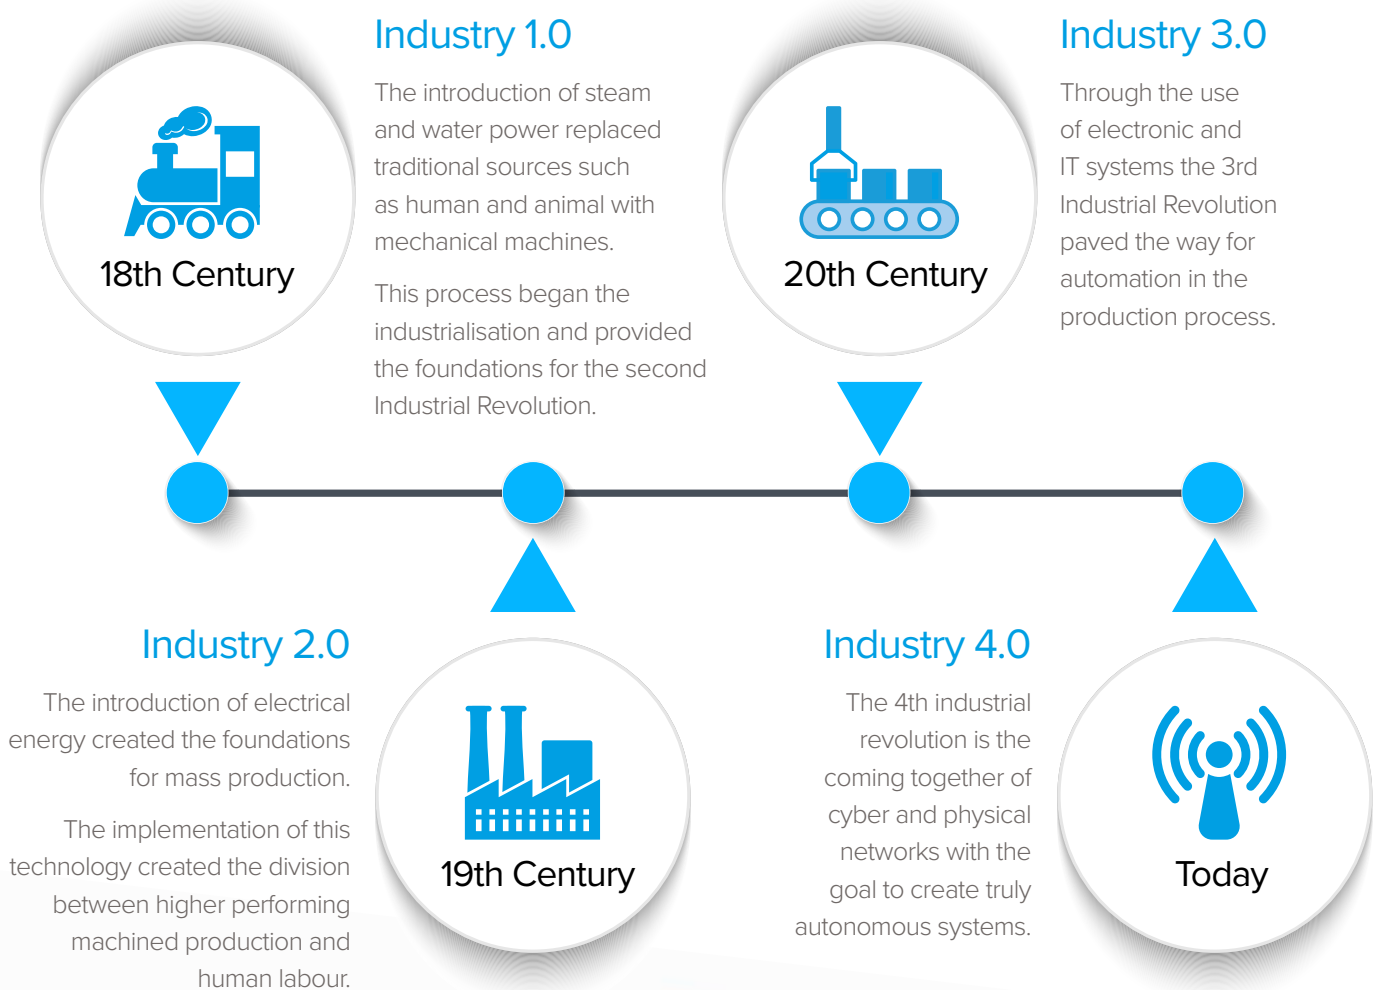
18th Century

Industry 1.0

The introduction of steam and water power replaced traditional sources such as human and animal with mechanical machines.

This process began the industrialisation and provided the foundations for the second Industrial Revolution.

20th Century

Industry 3.0

Through the use of electronic and IT systems the 3rd Industrial Revolution paved the way for automation in the production process.

Industry 2.0

The introduction of electrical energy created the foundations for mass production.

The implementation of this technology created the division between higher performing machined production and human labour.

19th Century

Industry 4.0

The 4th industrial revolution is the coming together of cyber and physical networks with the goal to create truly autonomous systems.

Today